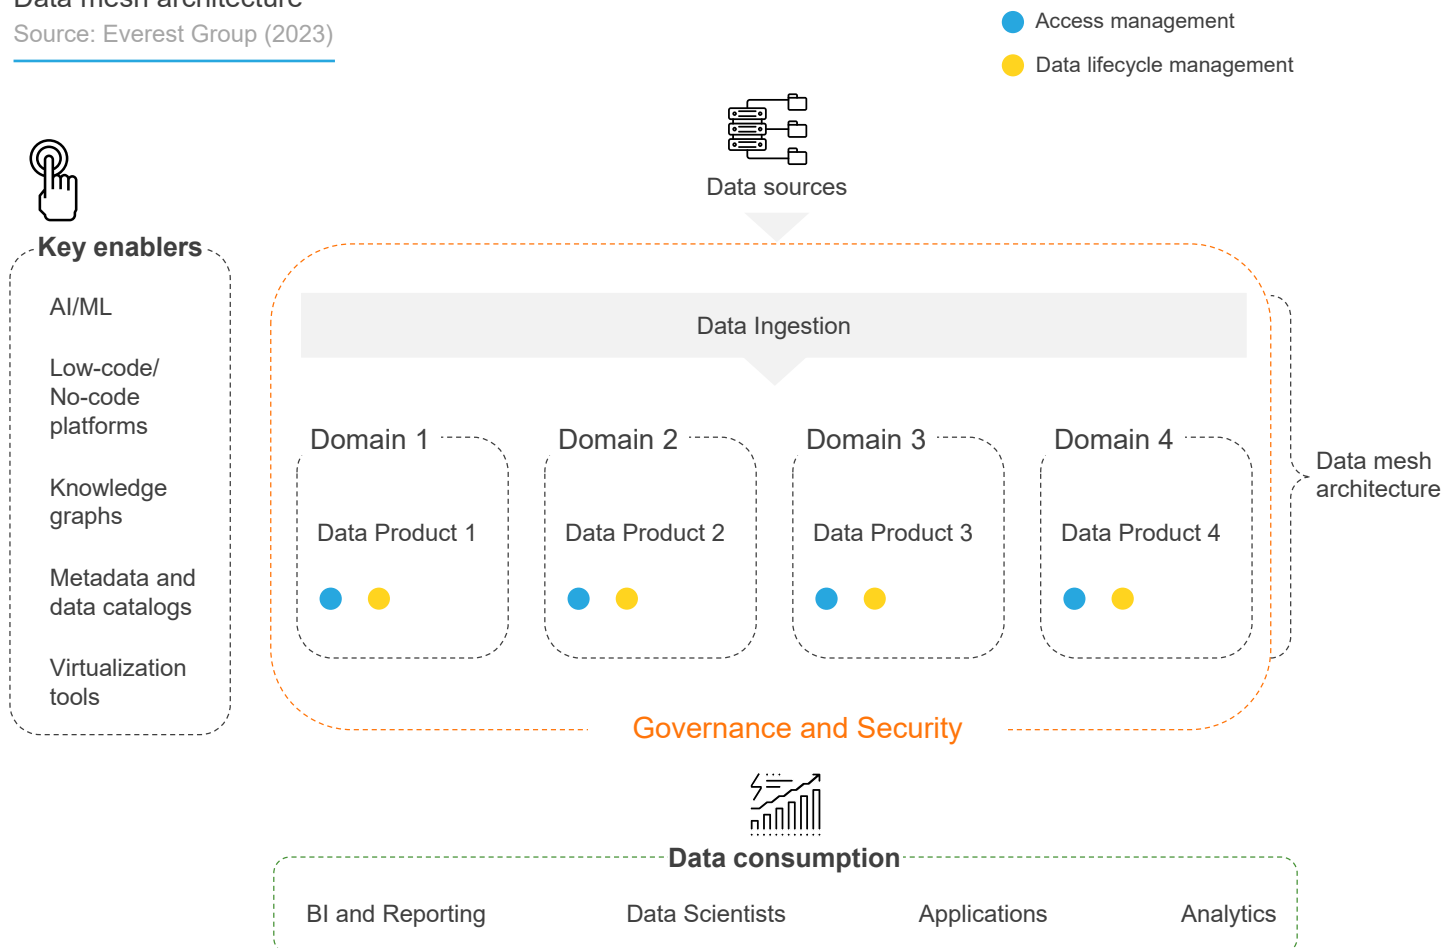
Data mesh architecture
Source: Everest Group (2023)

Access management
Data lifecycle management

Data sources

Key enablers
AI/ML
Low-code/ No-code platforms
Knowledge graphs
Metadata and data catalogs
Virtualization tools

Data Ingestion

Domain 1
Data Product 1

Domain 2
Data Product 2

Domain 3
Data Product 3

Domain 4
Data Product 4

Data mesh architecture

Governance and Security

Data consumption
BI and Reporting
Data Scientists
Applications
Analytics